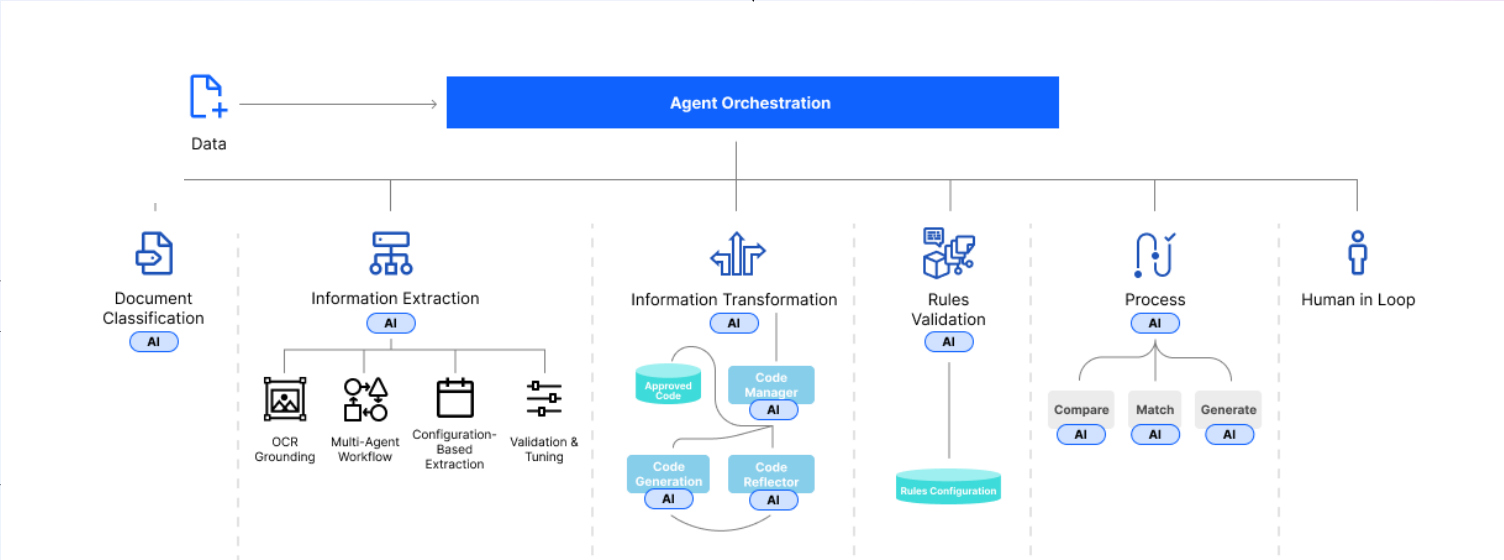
Data

Agent Orchestration

Document Classification
AI

Information Extraction
AI

OCR Grounding

Multi-Agent Workflow

Configuration-Based Extraction

Validation & Tuning

Information Transformation
AI

Approved Code

Code Manager
AI

Code Generation
AI

Code Reflector
AI

Rules Validation
AI

Rules Configuration

Process
AI

Compare
AI

Match
AI

Generate
AI

Human in Loop